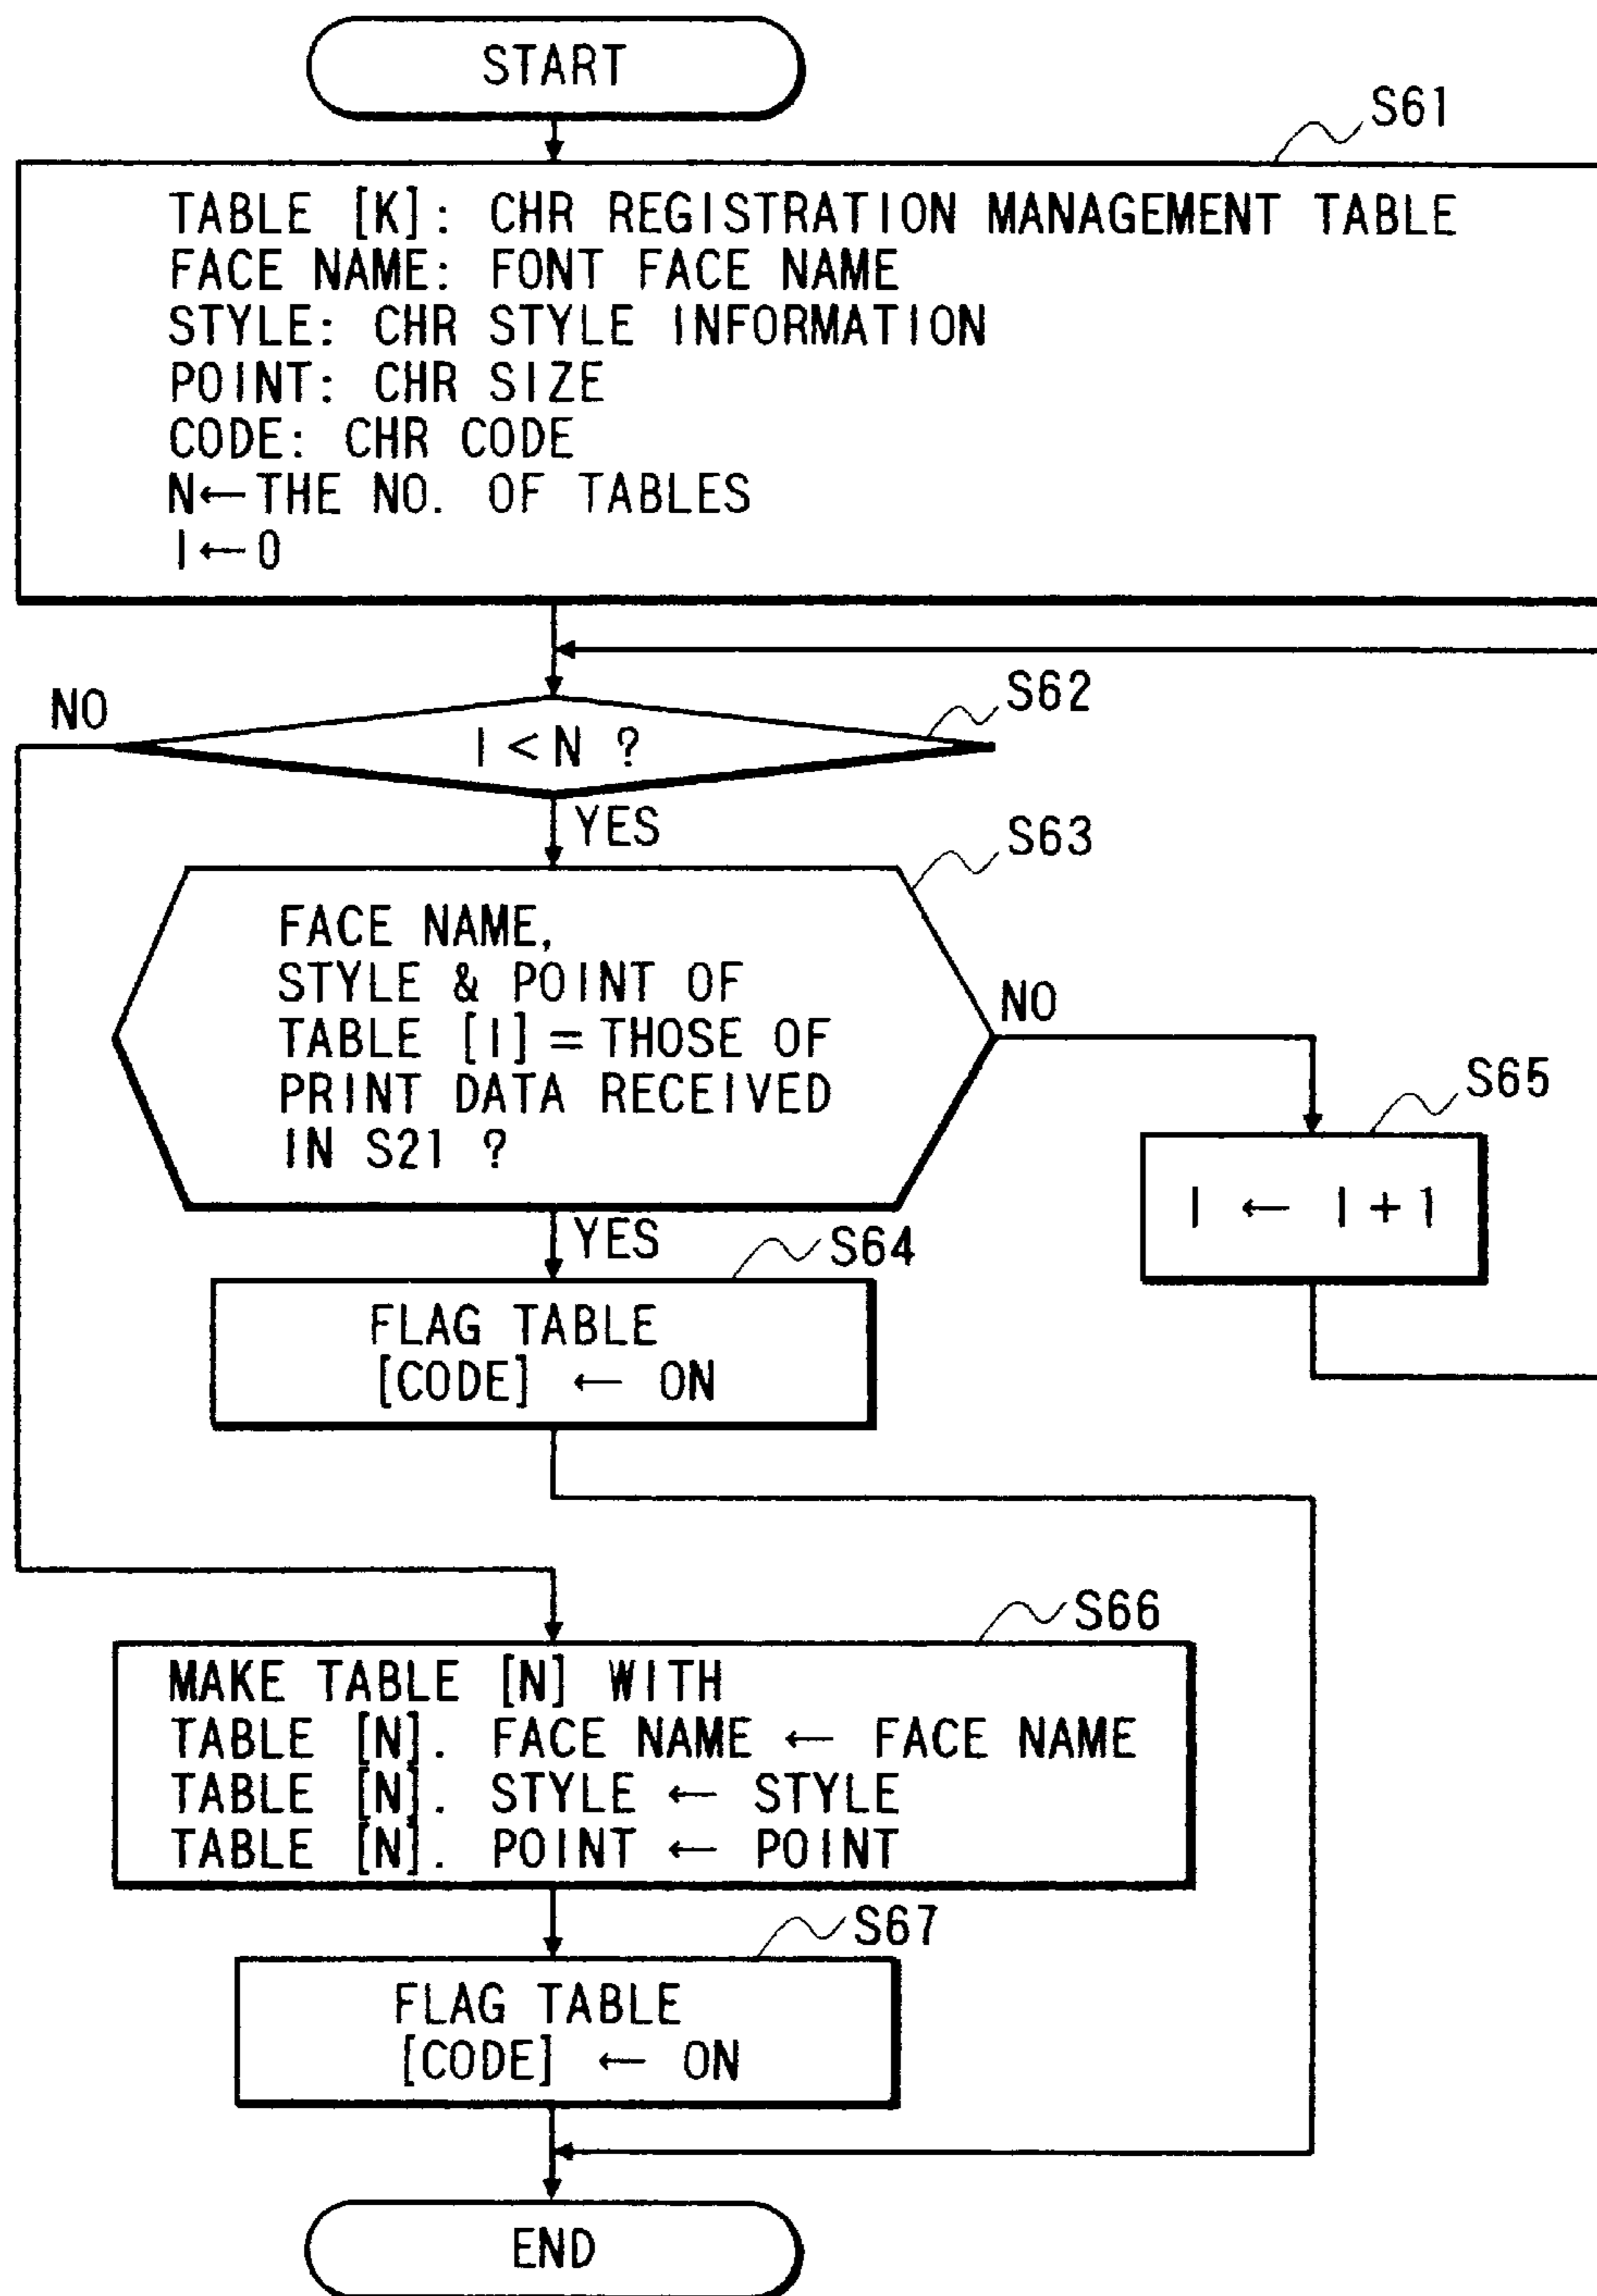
START

S61

TABLE [K]: CHR REGISTRATION MANAGEMENT TABLE
FACE NAME: FONT FACE NAME
STYLE: CHR STYLE INFORMATION
POINT: CHR SIZE
CODE: CHR CODE
N←THE NO. OF TABLES
I←0

S62

NO

I<N ?

YES

S63

FACE NAME, STYLE & POINT OF TABLE [I] = THOSE OF PRINT DATA RECEIVED IN S21 ?

NO

S65

I ← I+1

YES

S64

FLAG TABLE [CODE] ← ON

S66

MAKE TABLE [N] WITH
TABLE [N]. FACE NAME ← FACE NAME
TABLE [N]. STYLE ← STYLE
TABLE [N]. POINT ← POINT

S67

FLAG TABLE [CODE] ← ON

END